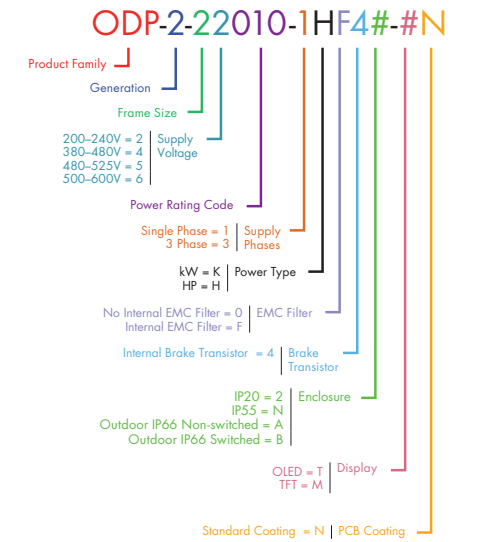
ODP-2-22010-1HF4#-#N

Product Family

Generation

Frame Size

200–240V = 2
380–480V = 4
480–525V = 5
500–600V = 6

Supply Voltage

Power Rating Code

Single Phase = 1
3 Phase = 3

Supply Phases

kW = K
HP = H

Power Type

No Internal EMC Filter = 0
Internal EMC Filter = F

EMC Filter

Internal Brake Transistor = 4

Brake Transistor

IP20 = 2
IP55 = N
Outdoor IP66 Non-switched = A
Outdoor IP66 Switched = B

Enclosure

OLED = T
TFT = M

Display

Standard Coating = N

PCB Coating